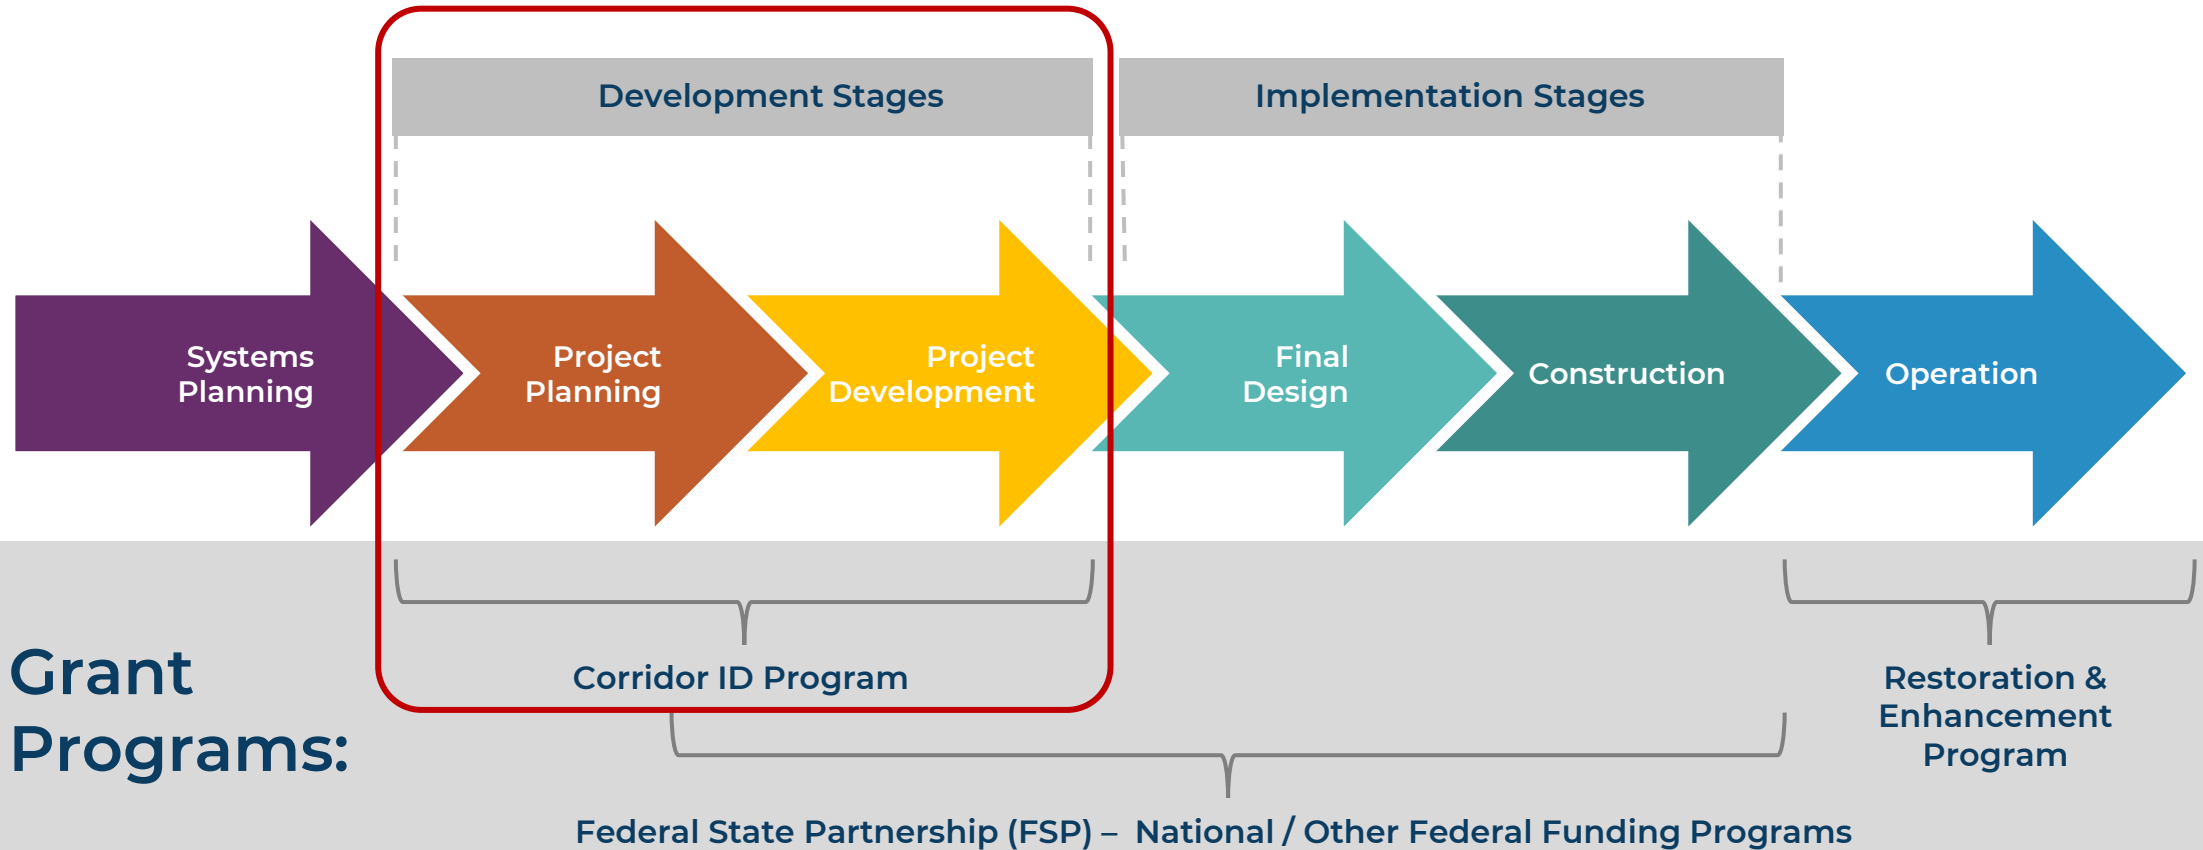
Development Stages

Implementation Stages

Systems Planning

Project Planning

Project Development

Final Design

Construction

Operation

Grant Programs:

Corridor ID Program

Restoration & Enhancement Program

Federal State Partnership (FSP) – National / Other Federal Funding Programs